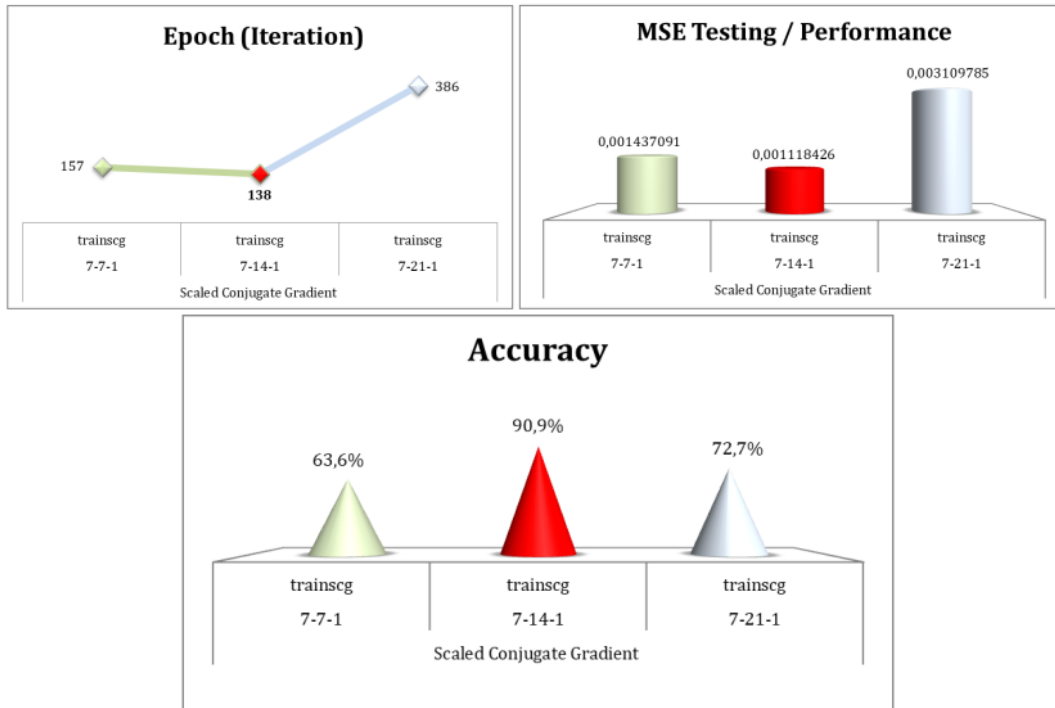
Epoch (Iteration)

157

138

386

| trainscg 7-7-1 | trainscg 7-14-1 | trainscg 7-21-1 |
|---|---|---|

Scaled Conjugate Gradient

MSE Testing / Performance

0,001437091

0,001118426

0,003109785

| trainscg 7-7-1 | trainscg 7-14-1 | trainscg 7-21-1 |
|---|---|---|

Scaled Conjugate Gradient

Accuracy

63,6%

90,9%

72,7%

| trainscg 7-7-1 | trainscg 7-14-1 | trainscg 7-21-1 |
|---|---|---|

Scaled Conjugate Gradient